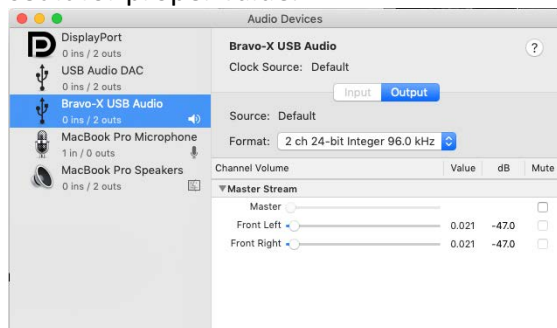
Audio Devices

DisplayPort
0 ins / 2 outs
USB Audio DAC
0 ins / 2 outs
Bravo-X USB Audio
0 ins / 2 outs
MacBook Pro Microphone
1 in / 0 outs
MacBook Pro Speakers
0 ins / 2 outs

Bravo-X USB Audio
Clock Source: Default
?
Input Output
Source: Default
Format: 2 ch 24-bit Integer 96.0 kHz

| Channel Volume | Value | dB | Mute |
|---|---|---|---|
| ▼Master Stream | | | |
| Master | | | |
| Front Left | 0.021 | -47.0 | |
| Front Right | 0.021 | -47.0 | |